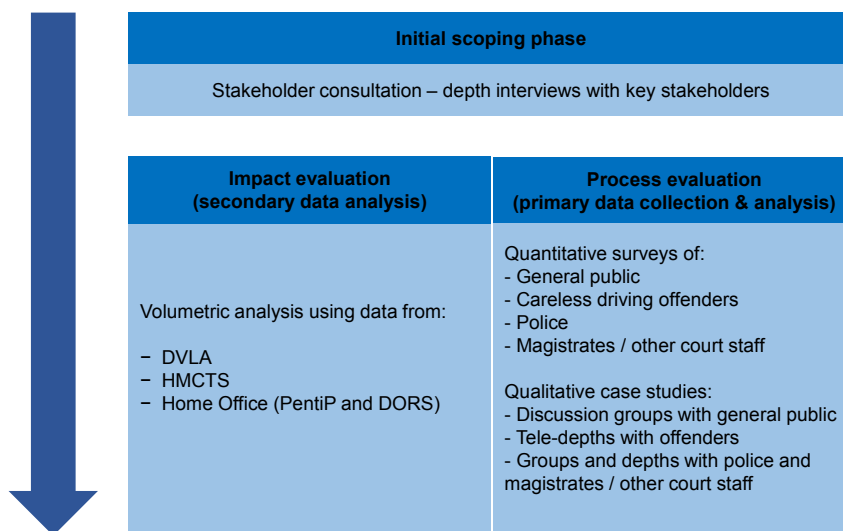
Initial scoping phase

Stakeholder consultation – depth interviews with key stakeholders

| Impact evaluation (secondary data analysis) | Process evaluation (primary data collection & analysis) |
|---|---|
| Volumetric analysis using data from: − DVLA − HMCTS − Home Office (PentiP and DORS) | Quantitative surveys of: - General public - Careless driving offenders - Police - Magistrates / other court staff Qualitative case studies: - Discussion groups with general public - Tele-depths with offenders - Groups and depths with police and magistrates / other court staff |